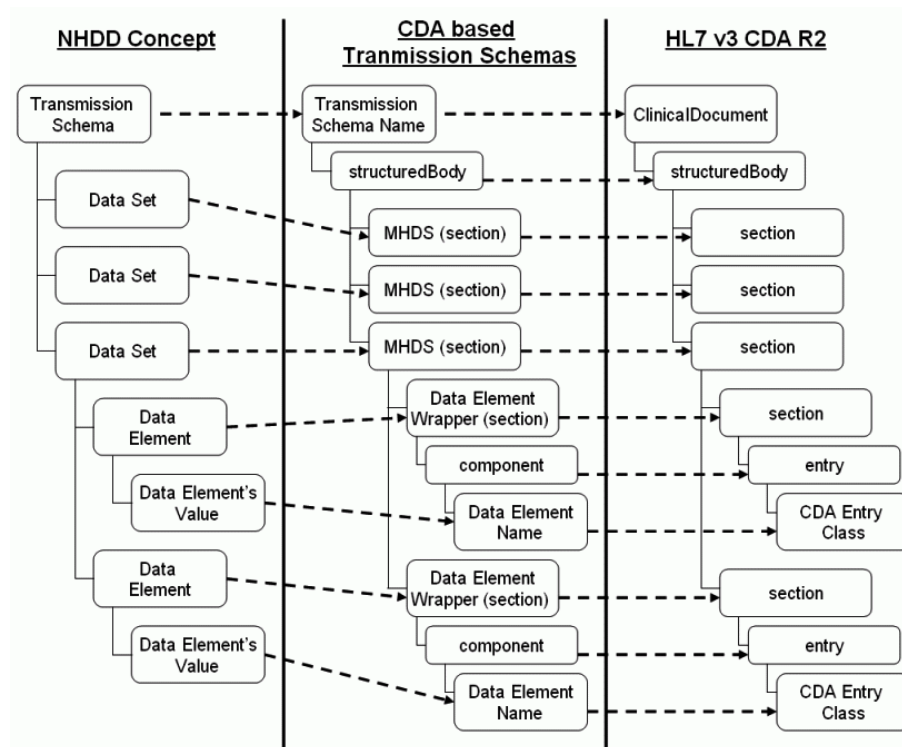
NHDD Concept

CDA based Tranmission Schemas

HL7 v3 CDA R2

Transmission Schema

Data Set

Data Set

Data Set

Data Element

Data Element's Value

Data Element

Data Element's Value

Transmission Schema Name

structuredBody

MHDS (section)

MHDS (section)

MHDS (section)

Data Element Wrapper (section)

component

Data Element Name

Data Element Wrapper (section)

component

Data Element Name

ClinicalDocument

structuredBody

section

section

section

section

entry

CDA Entry Class

section

entry

CDA Entry Class